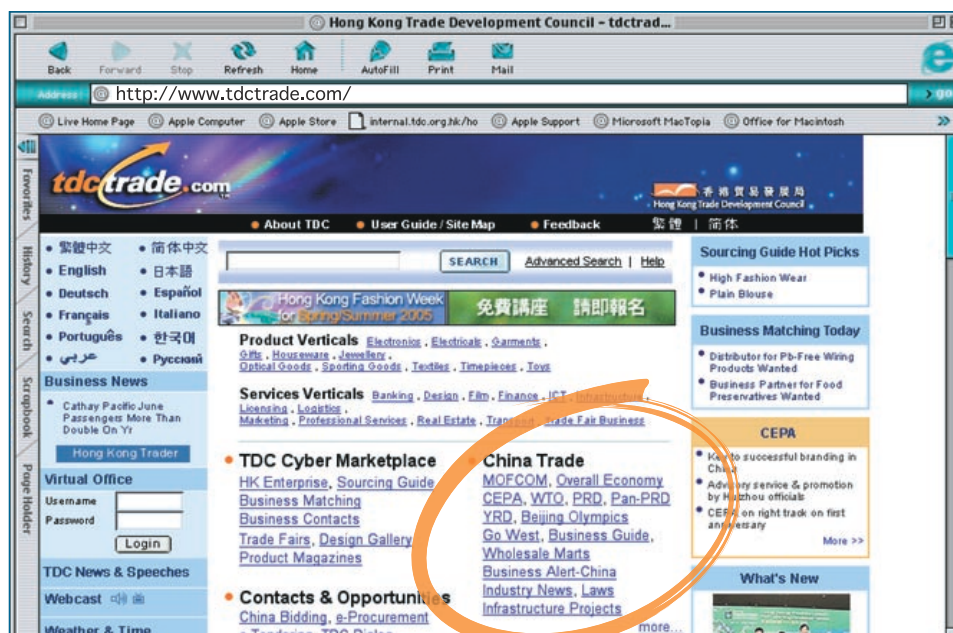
Hong Kong Trade Development Council – tdctrad...

Back Forward Stop Refresh Home AutoFill Print Mail

Address http://www.tdctrade.com/ go

Live Home Page Apple Computer Apple Store internal.tdc.org.hk/ho Apple Support Microsoft MacTopia Office for Macintosh

Favorites History Search Scrapbook Page Holder

tdctrade.com

香港貿易發展局 Hong Kong Trade Development Council

About TDC User Guide / Site Map Feedback 繁體 | 简体

• 繁體中文 • 简体中文
• English • 日本語
• Deutsch • Español
• Français • Italiano
• Português • 한국어
• عربي • Русский

Business News

Cathay Pacific June Passengers More Than Double On Yr

Hong Kong Trader

Virtual Office

Username

Password

Login

TDC News & Speeches

Webcast

Weather & Time

SEARCH Advanced Search | Help

Hong Kong Fashion Week for Spring/Summer 2005 免費講座 請即報名

Product Verticals Electronics, Electricals, Garments, Gifts, Housewares, Jewellery, Optical Goods, Sporting Goods, Textiles, Timepieces, Toys

Services Verticals Banking, Design, Film, Finance, ICT, Infrastructure, Licensing, Logistics, Marketing, Professional Services, Real Estate, Transport, Trade Fair Business

TDC Cyber Marketplace
HK Enterprise, Sourcing Guide
Business Matching
Business Contacts
Trade Fairs, Design Gallery
Product Magazines

China Trade
MOFCOM, Overall Economy
CEPA, WTO, PRD, Pan-PRD
YRD, Beijing Olympics
Go West, Business Guide,
Wholesale Marts
Business Alert-China
Industry News, Laws
Infrastructure Projects
more...

Contacts & Opportunities
China Bidding, e-Procurement

Sourcing Guide Hot Picks
• High Fashion Wear
• Plain Blouse

Business Matching Today
• Distributor for Pb-Free Wiring Products Wanted
• Business Partner for Food Preservatives Wanted

CEPA
• Key to successful branding in China
• Advisory service & promotion by Huizhou officials
• CEPA on right track on first anniversary
More >>

What's New